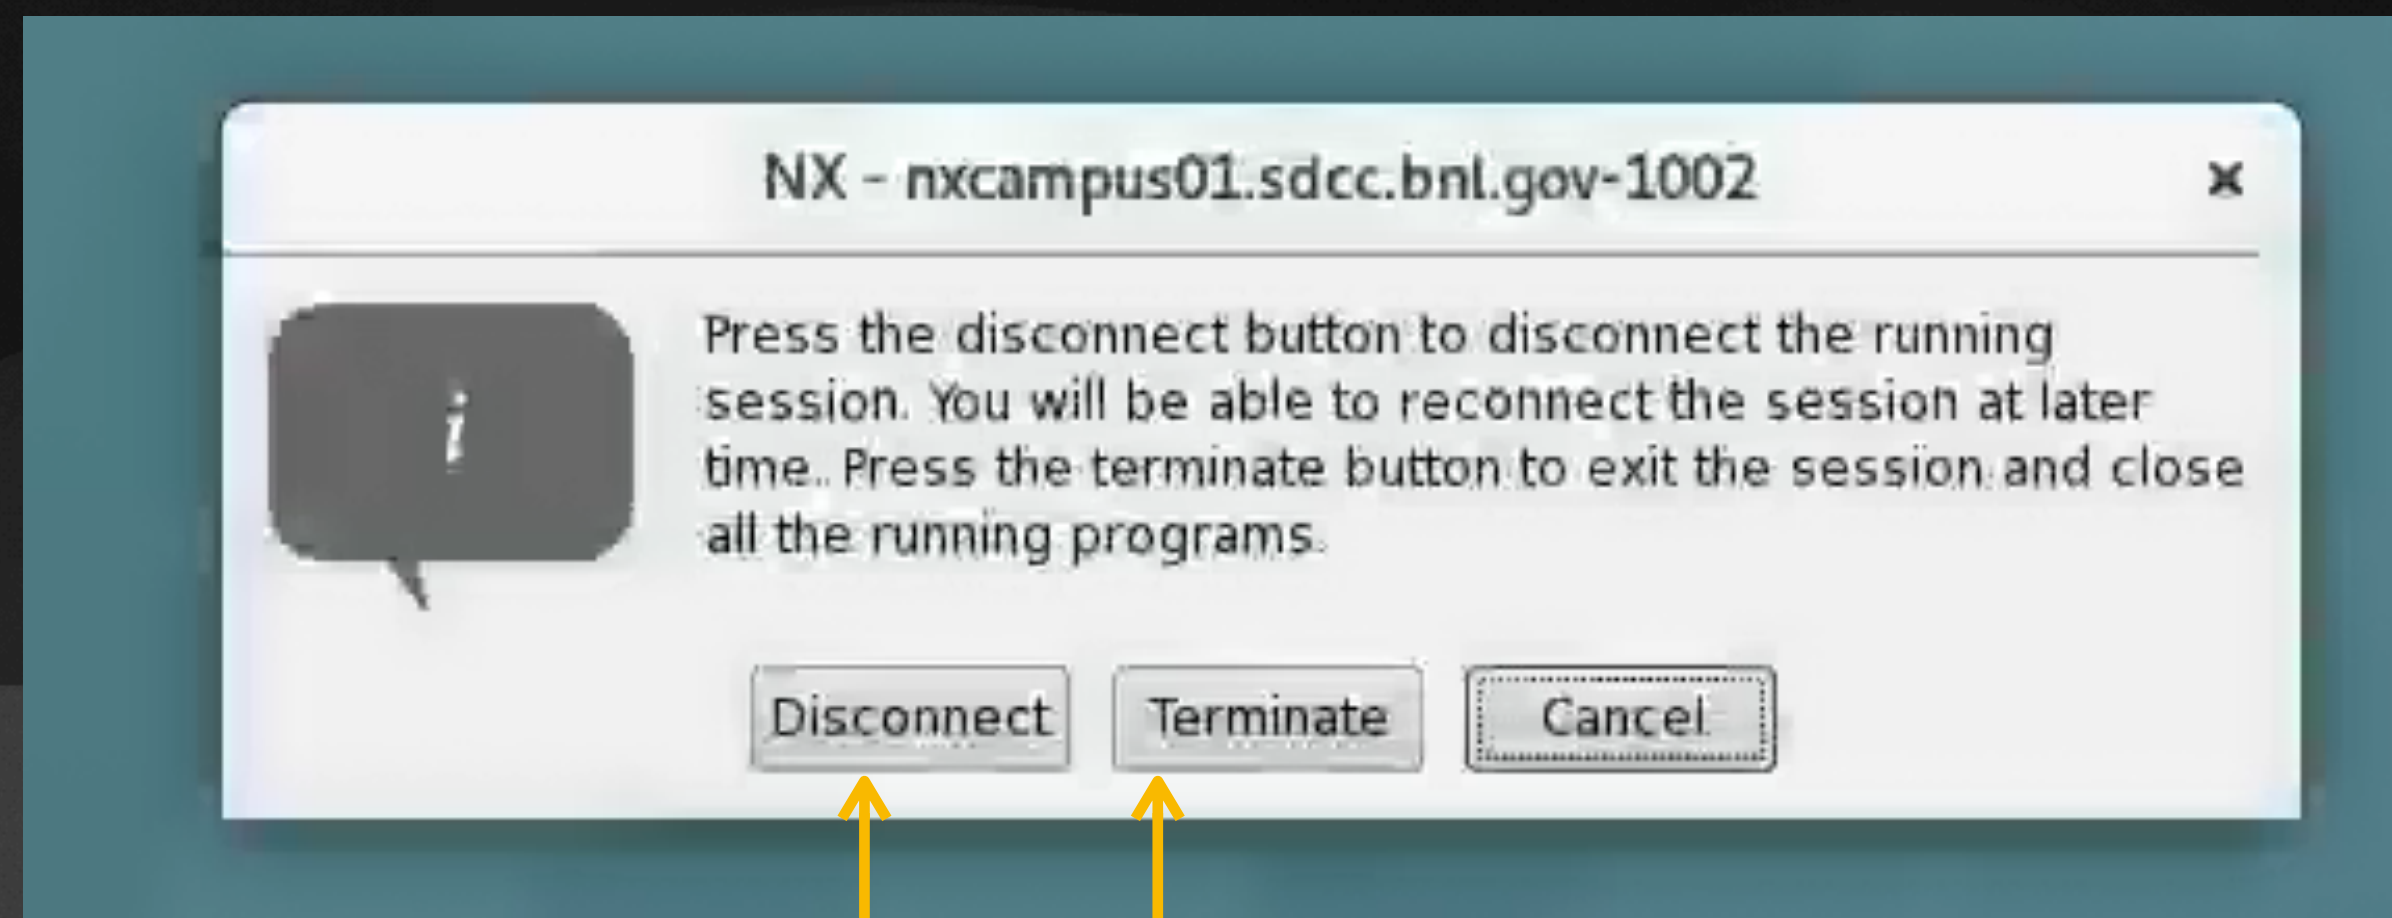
NX - nxcampus01.sdcc.bnl.gov-1002

×

i

Press the disconnect button to disconnect the running session. You will be able to reconnect the session at later time. Press the terminate button to exit the session and close all the running programs.

Disconnect

Terminate

Cancel